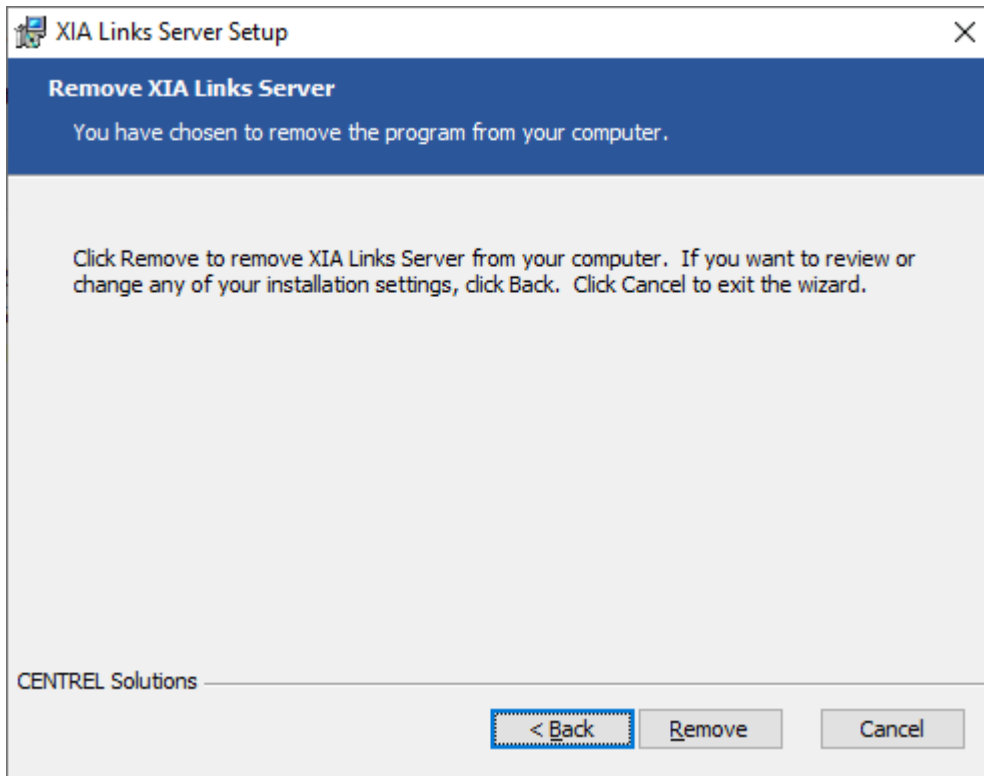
XIA Links Server Setup

×

Remove XIA Links Server

You have chosen to remove the program from your computer.

Click Remove to remove XIA Links Server from your computer. If you want to review or change any of your installation settings, click Back. Click Cancel to exit the wizard.

CENTREL Solutions

< Back

Remove

Cancel